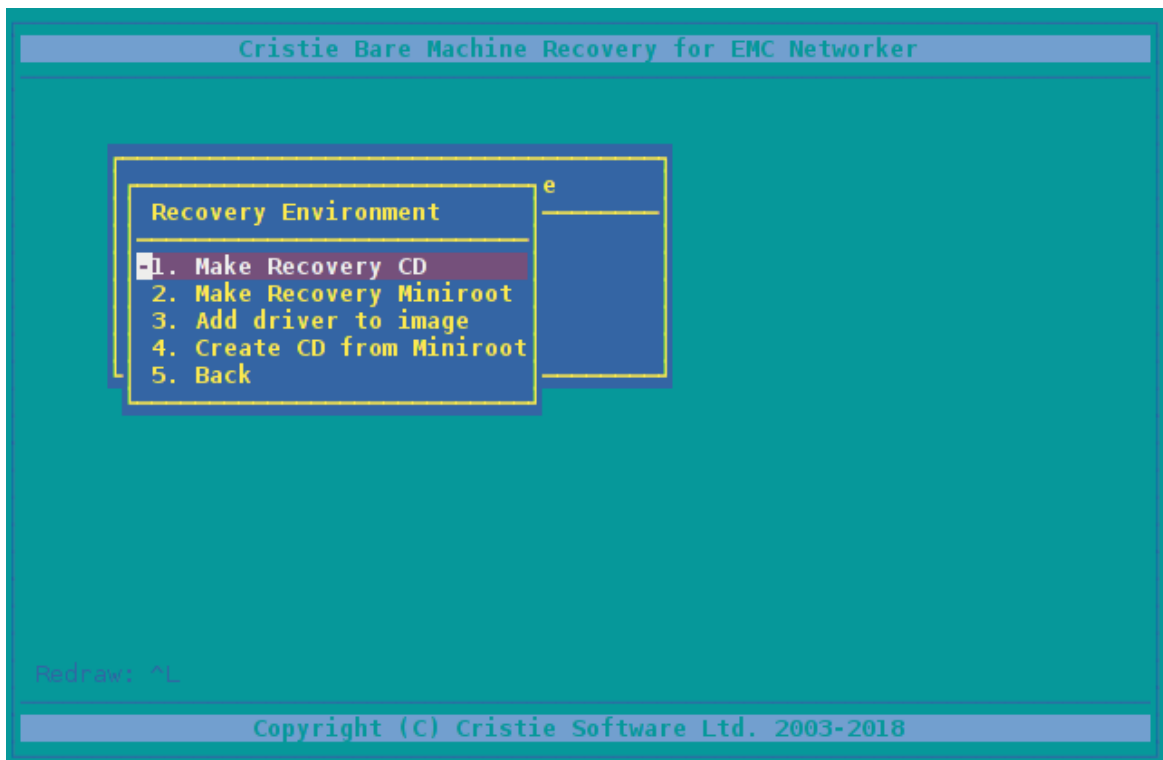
Cristie Bare Machine Recovery for EMC Networker

e

Recovery Environment

1. Make Recovery CD
2. Make Recovery Miniroot
3. Add driver to image
4. Create CD from Miniroot
5. Back

Redraw: ^L

Copyright (C) Cristie Software Ltd. 2003-2018